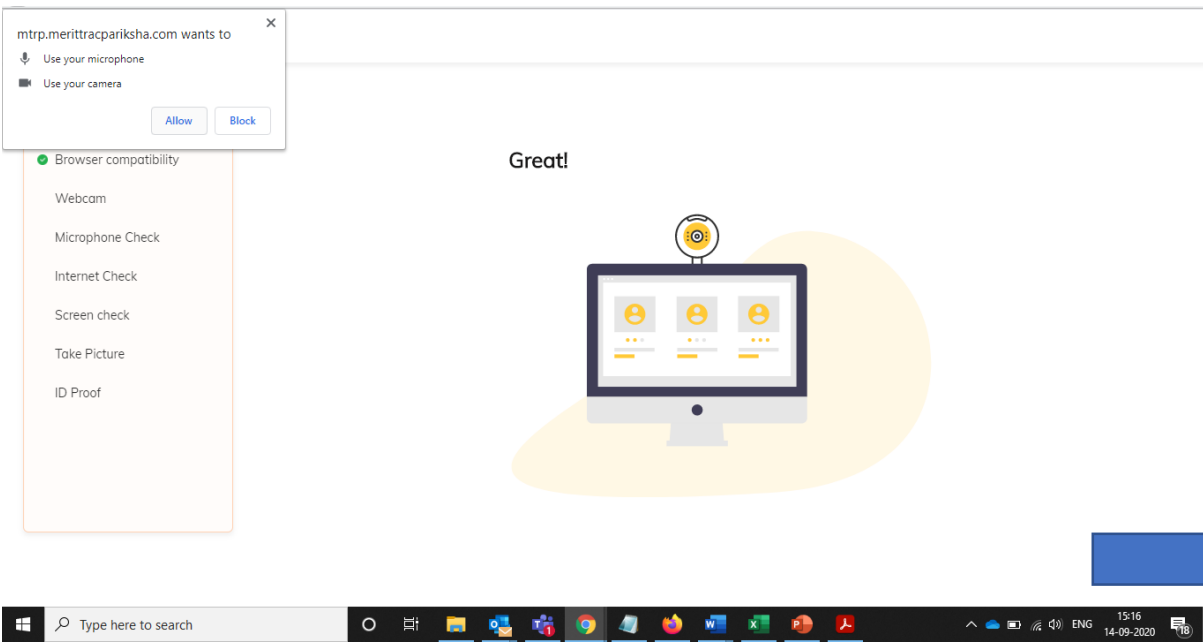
mtrp.merittracpariksha.com wants to

Use your microphone

Use your camera

Allow

Block

Browser compatibility

Webcam

Microphone Check

Internet Check

Screen check

Take Picture

ID Proof

Great!

Type here to search

ENG

15:16

14-09-2020

18